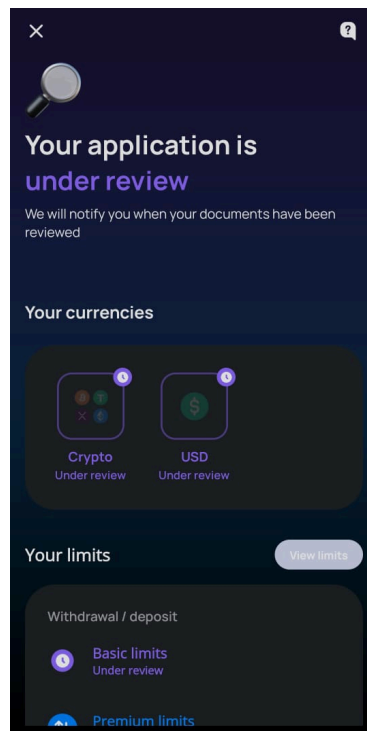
Your application is under review

We will notify you when your documents have been reviewed

Your currencies

Crypto
Under review

USD
Under review

Your limits

View limits

Withdrawal / deposit

Basic limits
Under review

Premium limits